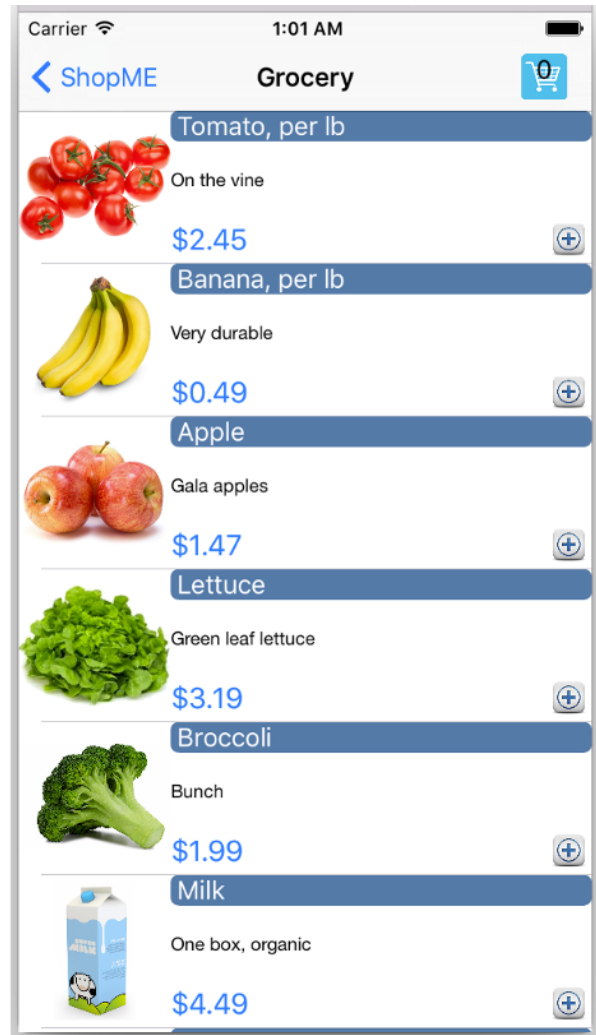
Carrier 1:01 AM

ShopME Grocery 0

Tomato, per lb
On the vine
$2.45

Banana, per lb
Very durable
$0.49

Apple
Gala apples
$1.47

Lettuce
Green leaf lettuce
$3.19

Broccoli
Bunch
$1.99

Milk
One box, organic
$4.49